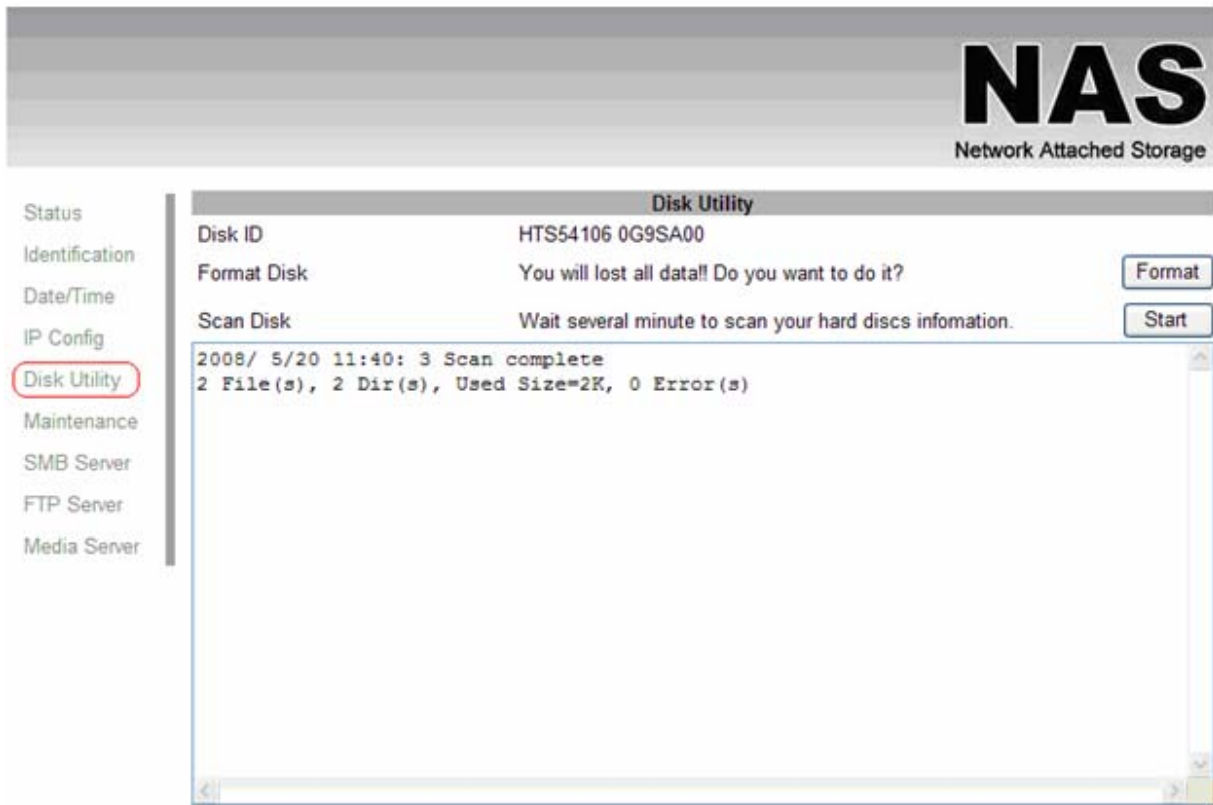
NAS
Network Attached Storage

Status
Identification
Date/Time
IP Config
Disk Utility
Maintenance
SMB Server
FTP Server
Media Server

Disk Utility

| | | |
|---|---|---|
| Disk ID | HTS54106 0G9SA00 | |
| Format Disk | You will lost all data!! Do you want to do it? | Format |
| Scan Disk | Wait several minute to scan your hard discs infomation. | Start |

2008/ 5/20 11:40: 3 Scan complete
2 File(s), 2 Dir(s), Used Size=2K, 0 Error(s)